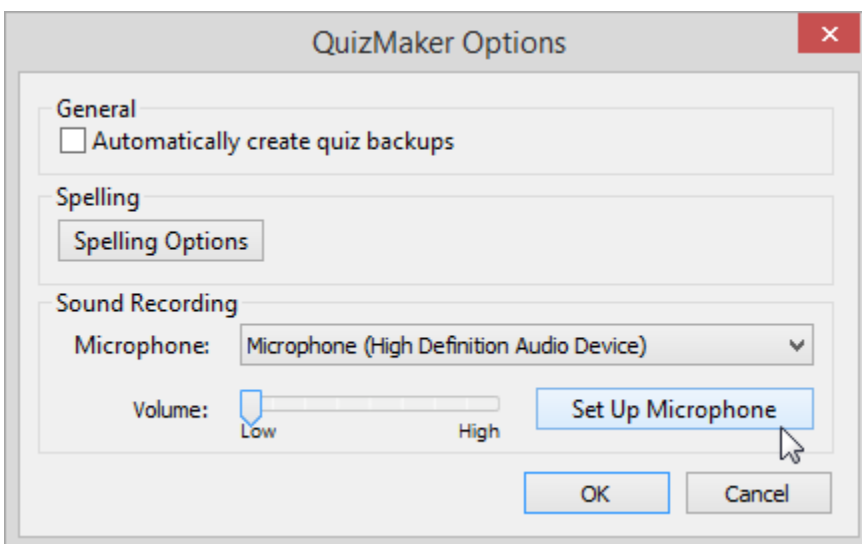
QuizMaker Options

General

Automatically create quiz backups

Spelling

Spelling Options

Sound Recording

Microphone: Microphone (High Definition Audio Device)

Volume: Low High

Set Up Microphone

OK

Cancel